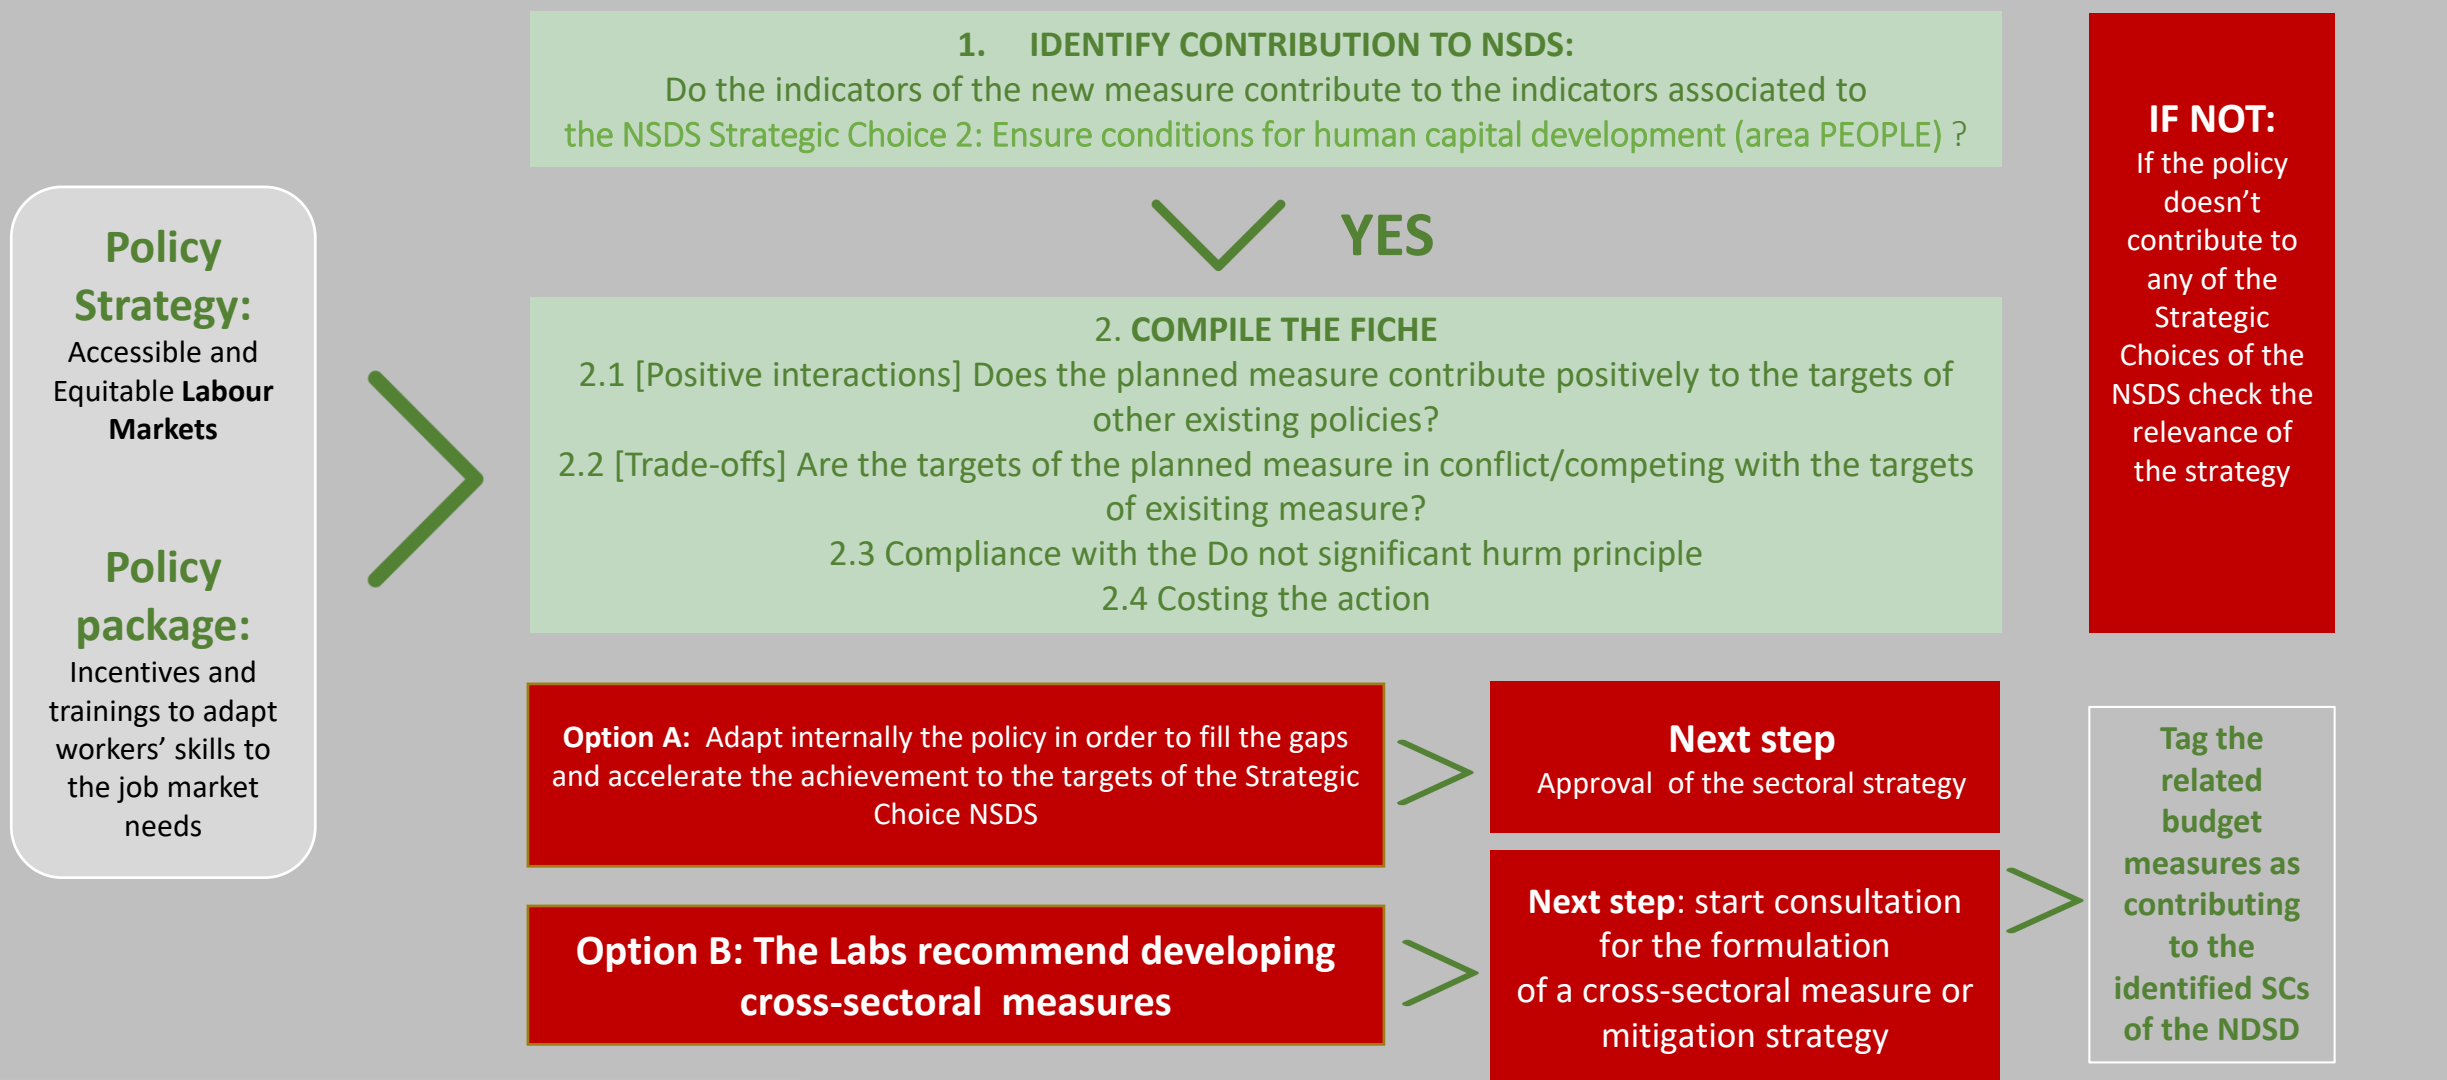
Policy Strategy:
Accessible and Equitable **Labour Markets**

Policy package:
Incentives and trainings to adapt workers' skills to the job market needs

1. IDENTIFY CONTRIBUTION TO NSDS:
Do the indicators of the new measure contribute to the indicators associated to the NSDS Strategic Choice 2: Ensure conditions for human capital development (area PEOPLE) ?

YES

2. COMPILE THE FICHE
2.1 [Positive interactions] Does the planned measure contribute positively to the targets of other existing policies?
2.2 [Trade-offs] Are the targets of the planned measure in conflict/competing with the targets of exisiting measure?
2.3 Compliance with the Do not significant hurm principle
2.4 Costing the action

IF NOT:
If the policy doesn't contribute to any of the Strategic Choices of the NSDS check the relevance of the strategy

**Option A:** Adapt internally the policy in order to fill the gaps and accelerate the achievement to the targets of the Strategic Choice NSDS

Next step
Approval of the sectoral strategy

Option B: The Labs recommend developing cross-sectoral measures

**Next step**: start consultation for the formulation of a cross-sectoral measure or mitigation strategy

Tag the related budget measures as contributing to the identified SCs of the NDSD